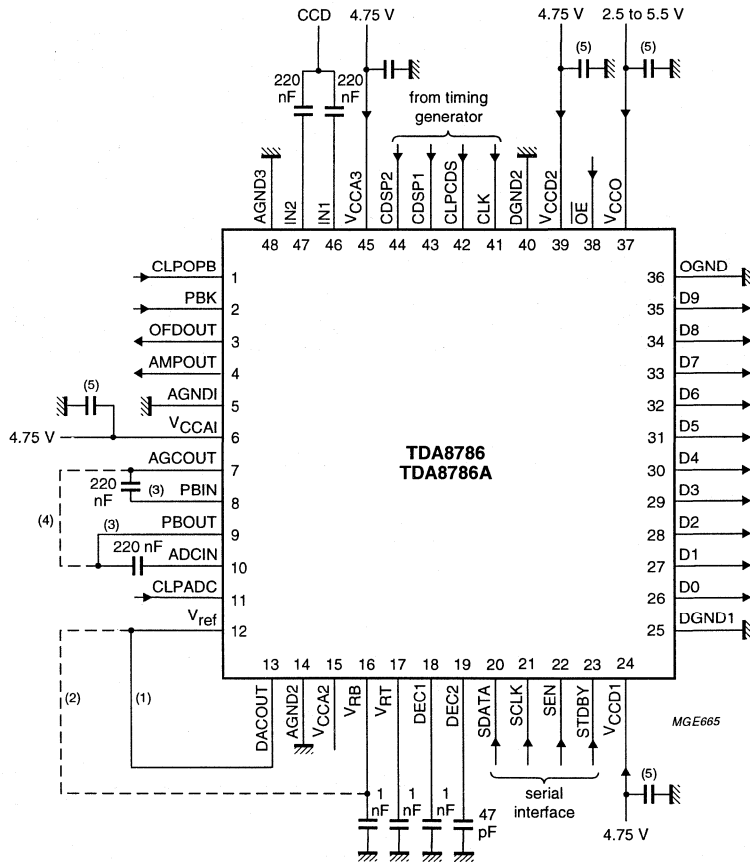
CCD
4.75 V
4.75 V
2.5 to 5.5 V
(5)
(5)
220 nF
220 nF
from timing generator
AGND3
IN2
IN1
$V_{CCA3}$
CDSP2
CDSP1
CLPCDS
CLK
DGND2
$V_{CCD2}$
$\overline{OE}$
$V_{CCO}$
48
47
46
45
44
43
42
41
40
39
38
37
CLPOPB 1
PBK 2
OFDOUT 3
AMPOUT 4
(5)
AGNDI 5
4.75 V
$V_{CCAI}$ 6
AGCOUT 7
220 nF
(3)
PBIN 8
(4)
(3)
PBOUT 9
220 nF
ADCIN 10
CLPADC 11
$V_{ref}$ 12
(2)
(1)
36 OGND
35 D9
34 D8
33 D7
32 D6
31 D5
30 D4
29 D3
28 D2
27 D1
26 D0
25 DGND1
TDA8786
TDA8786A
13
14
15
16
17
18
19
20
21
22
23
24
DACOUT
AGND2
$V_{CCA2}$
$V_{RB}$
$V_{RT}$
DEC1
DEC2
SDATA
SCLK
SEN
STDBY
$V_{CCD1}$
MGE665
1 nF
1 nF
1 nF
47 pF
serial interface
(5)
4.75 V